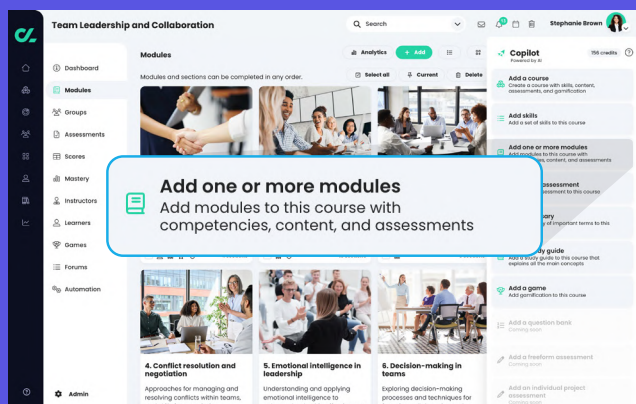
Team Leadership and Collaboration

Search

Stephanie Brown

Dashboard
Modules
Groups
Assessments
Scores
Mastery
Instructors
Learners
Games
Forums
Automation
Admin

Modules

Analytics
+ Add

Modules and sections can be completed in any order.

Select all
Current
Delete

Add one or more modules
Add modules to this course with competencies, content, and assessments

4. Conflict resolution and negotiation
Approaches for managing and resolving conflicts within teams,

5. Emotional intelligence in leadership
Understanding and applying emotional intelligence to

6. Decision-making in teams
Exploring decision-making processes and techniques for

Copilot
Powered by AI
756 credits

Add a course
Create a course with skills, content, assessments, and gamification

Add skills
Add a set of skills to this course

Add one or more modules
Add modules to this course with competencies, content, and assessments

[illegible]ssessment
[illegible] to this course

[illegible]sary
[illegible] of important terms to this

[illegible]dy guide
Add a study guide to this course that explains all the main concepts

Add a game
Add gamification to this course

Add a question bank
Coming soon

Add a freeform assessment
Coming soon

Add an individual project assessment